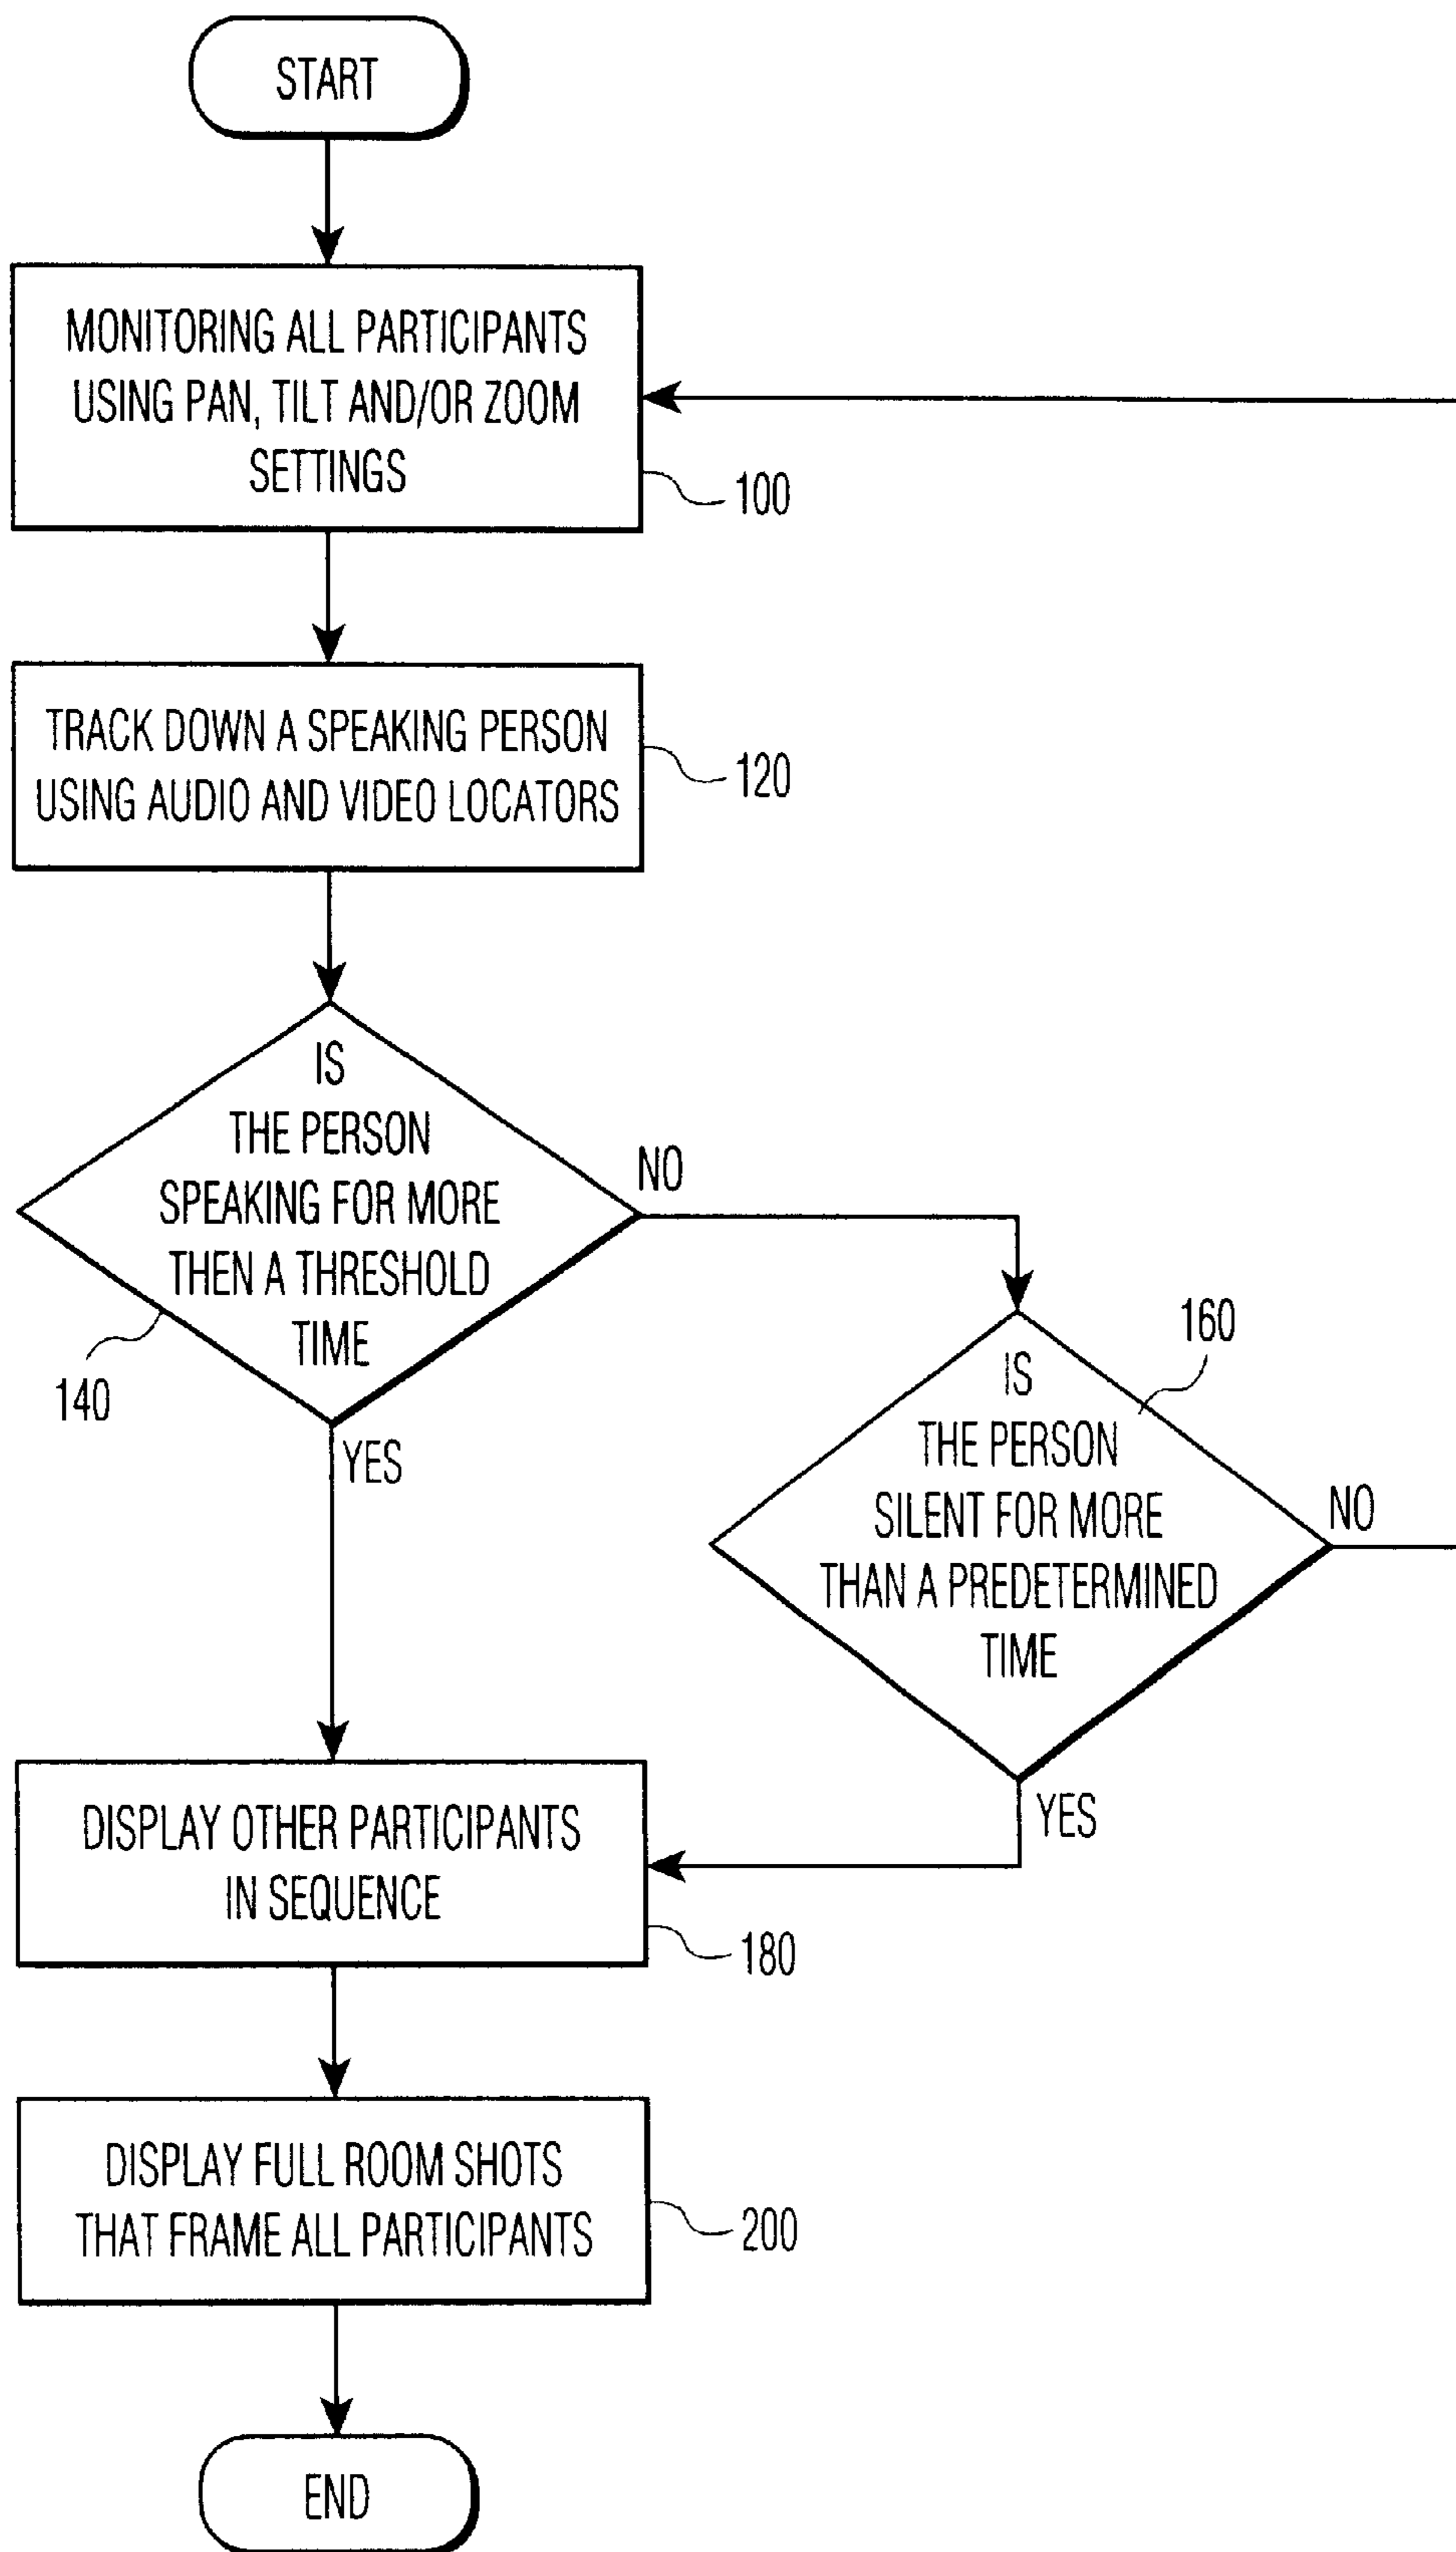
START

MONITORING ALL PARTICIPANTS USING PAN, TILT AND/OR ZOOM SETTINGS

100

TRACK DOWN A SPEAKING PERSON USING AUDIO AND VIDEO LOCATORS

120

IS THE PERSON SPEAKING FOR MORE THEN A THRESHOLD TIME

140

NO

YES

160

IS THE PERSON SILENT FOR MORE THAN A PREDETERMINED TIME

NO

YES

DISPLAY OTHER PARTICIPANTS IN SEQUENCE

180

DISPLAY FULL ROOM SHOTS THAT FRAME ALL PARTICIPANTS

200

END